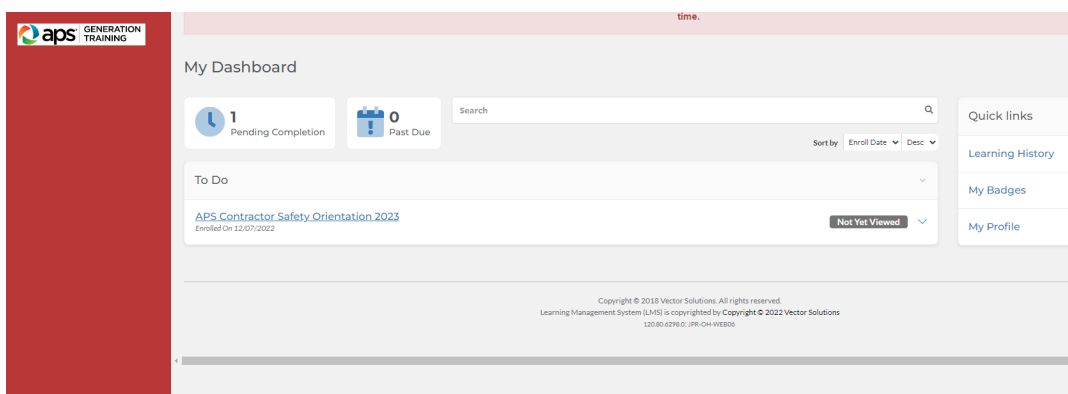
aps GENERATION TRAINING

time.

My Dashboard

1
Pending Completion

0
Past Due

Search

Sort by Enroll Date Desc

Quick links

Learning History

My Badges

My Profile

To Do

APS Contractor Safety Orientation 2023
Enrolled On 12/07/2022

Not Yet Viewed

Copyright © 2018 Vector Solutions. All rights reserved.
Learning Management System (LMS) is copyrighted by Copyright © 2022 Vector Solutions
120.80.6298.0; JPR-OH-WEB06